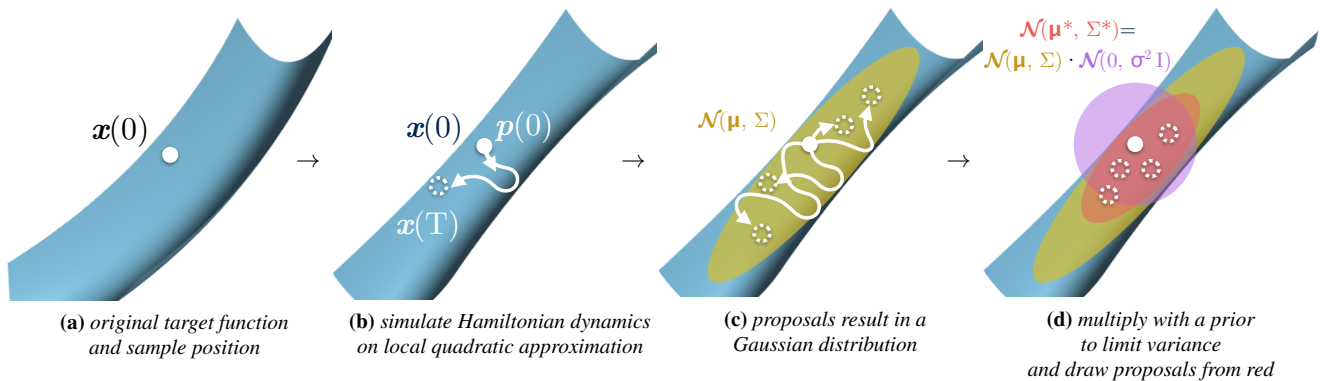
$\boldsymbol{x}(0)$

→

$\boldsymbol{x}(0)$ $\boldsymbol{p}(0)$

$\boldsymbol{x}(\mathrm{T})$

→

$\mathcal{N}(\boldsymbol{\mu}, \Sigma)$

→

$\mathcal{N}(\boldsymbol{\mu}^*, \Sigma^*)=$
$\mathcal{N}(\boldsymbol{\mu}, \Sigma) \cdot \mathcal{N}(0, \sigma^2 \mathrm{I})$

**(a)** *original target function and sample position*

**(b)** *simulate Hamiltonian dynamics on local quadratic approximation*

**(c)** *proposals result in a Gaussian distribution*

**(d)** *multiply with a prior to limit variance and draw proposals from red*